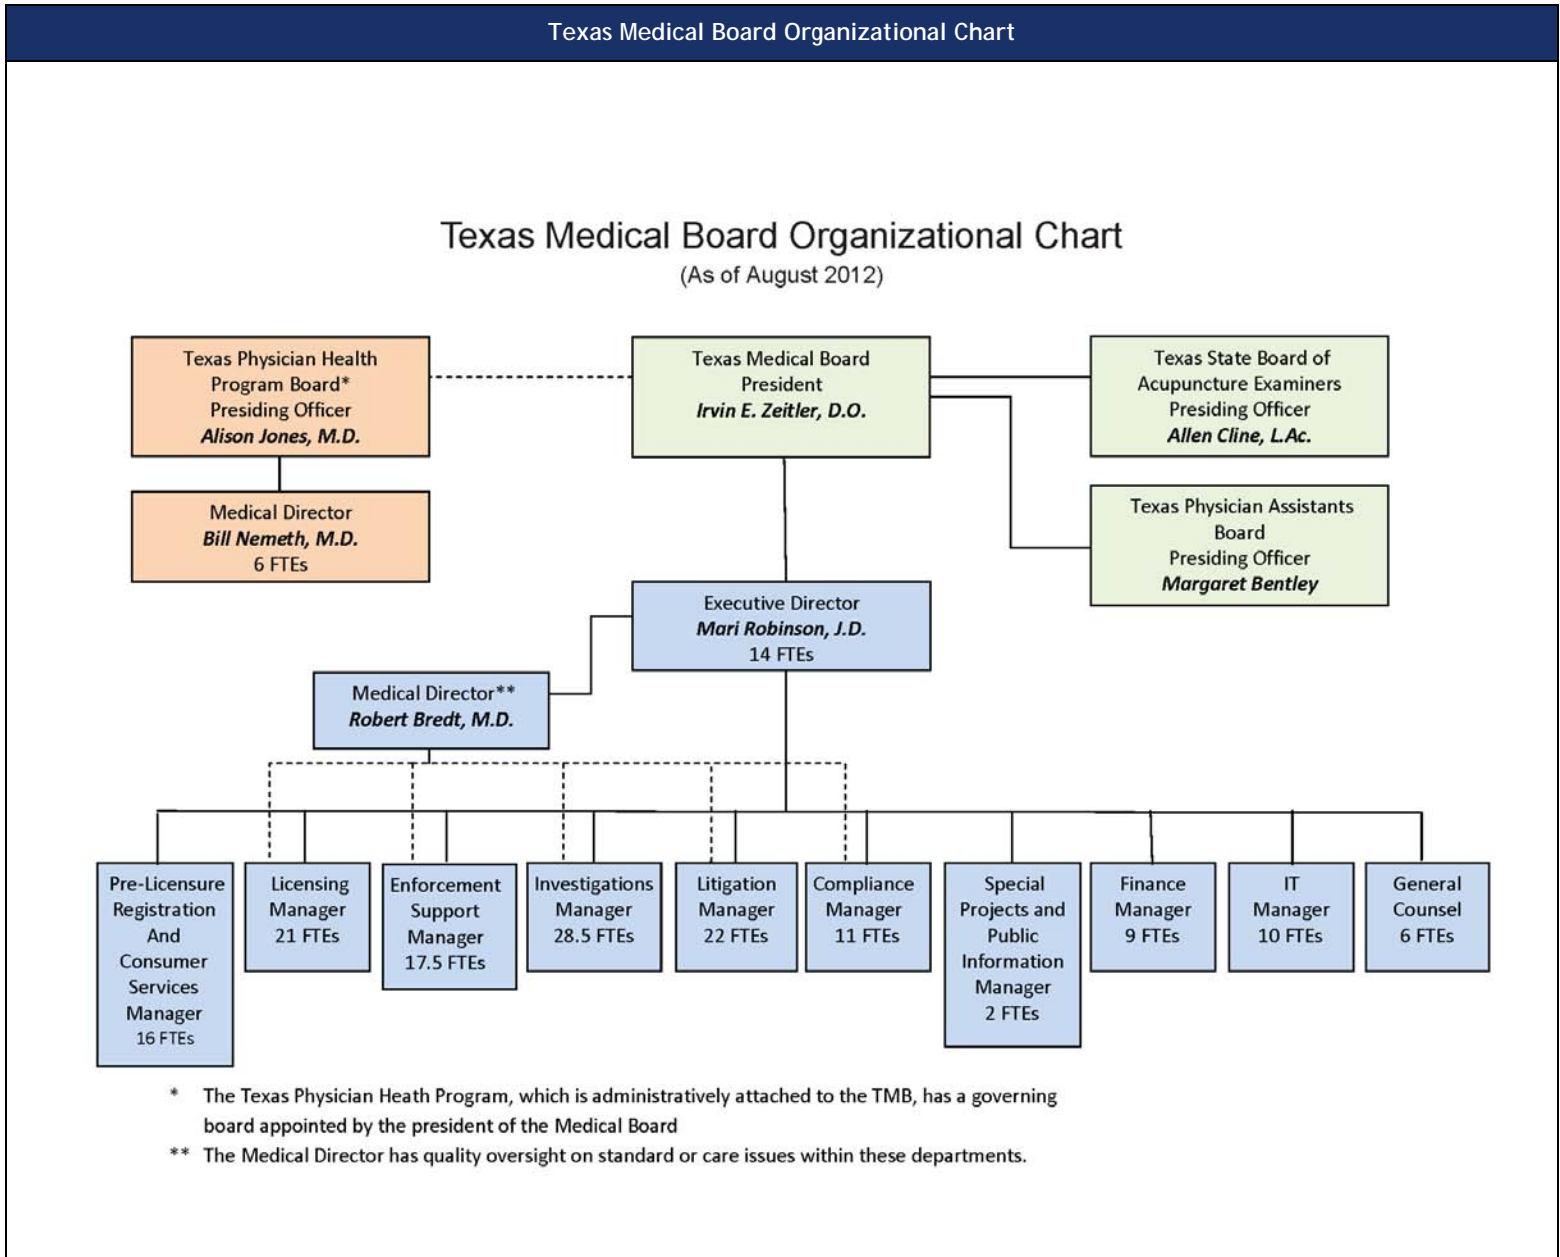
Texas Medical Board Organizational Chart

Texas Medical Board Organizational Chart
(As of August 2012)

Texas Physician Health Program Board* Presiding Officer
*Alison Jones, M.D.*

Medical Director
*Bill Nemeth, M.D.*
6 FTEs

Texas Medical Board President
*Irvin E. Zeitler, D.O.*

Texas State Board of Acupuncture Examiners Presiding Officer
*Allen Cline, L.Ac.*

Texas Physician Assistants Board Presiding Officer
*Margaret Bentley*

Executive Director
*Mari Robinson, J.D.*
14 FTEs

Medical Director**
*Robert Bredt, M.D.*

Pre-Licensure Registration And Consumer Services Manager 16 FTEs

Licensing Manager 21 FTEs

Enforcement Support Manager 17.5 FTEs

Investigations Manager 28.5 FTEs

Litigation Manager 22 FTEs

Compliance Manager 11 FTEs

Special Projects and Public Information Manager 2 FTEs

Finance Manager 9 FTEs

IT Manager 10 FTEs

General Counsel 6 FTEs

* The Texas Physician Heath Program, which is administratively attached to the TMB, has a governing board appointed by the president of the Medical Board

** The Medical Director has quality oversight on standard or care issues within these departments.